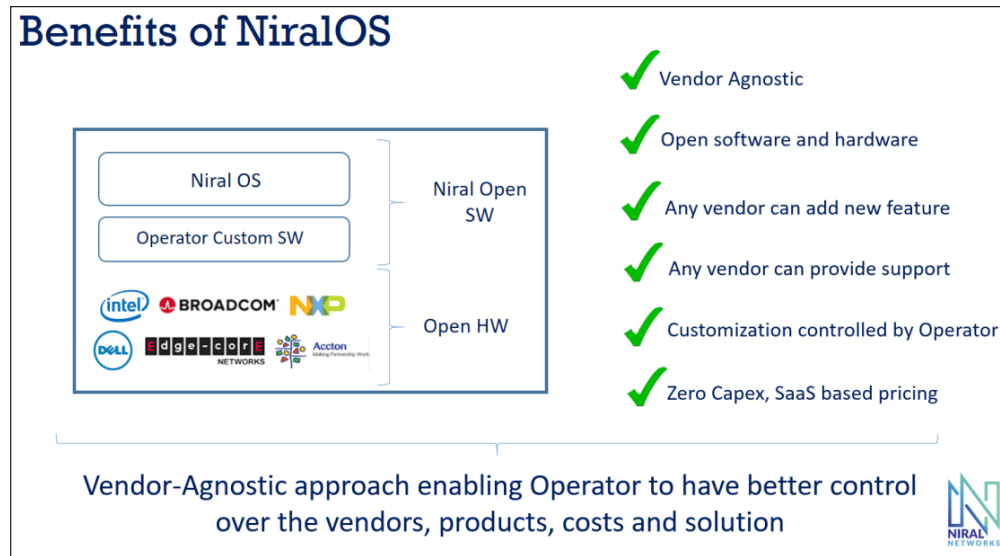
Benefits of NiralOS

Niral OS

Operator Custom SW

Niral Open SW

intel BROADCOM NXP

DELL Edge-core NETWORKS Accton Making Partnership Work

Open HW

Vendor Agnostic

Open software and hardware

Any vendor can add new feature

Any vendor can provide support

Customization controlled by Operator

Zero Capex, SaaS based pricing

Vendor-Agnostic approach enabling Operator to have better control over the vendors, products, costs and solution

NIRAL NETWORKS